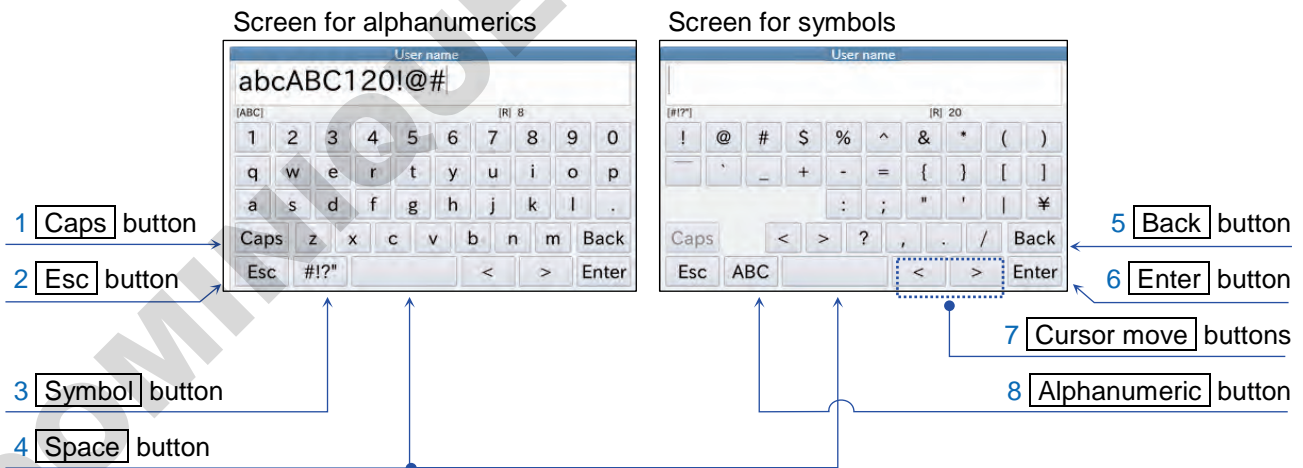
Screen for alphanumerics

User name

abcABC120!@#

[ABC]

[R] 8

| 1 | 2 | 3 | 4 | 5 | 6 | 7 | 8 | 9 | 0 |
|---|---|---|---|---|---|---|---|---|---|
| q | w | e | r | t | y | u | i | o | p |
| a | s | d | f | g | h | j | k | l | . |
| Caps | z | x | c | v | b | n | m | Back | |
| Esc | #!?" | | < | > | Enter | | | | |

Screen for symbols

User name

[#!?"]

[R] 20

| ! | @ | # | $ | % | ^ | & | * | ( | ) |
|---|---|---|---|---|---|---|---|---|---|
| ¯ | ` | _ | + | - | = | { | } | [ | ] |
| | | | | : | ; | " | ' | \| | ¥ |
| Caps | < | > | ? | , | . | / | Back | | |
| Esc | ABC | | < | > | Enter | | | | |

1 Caps button

2 Esc button

3 Symbol button

4 Space button

5 Back button

6 Enter button

7 Cursor move buttons

8 Alphanumeric button